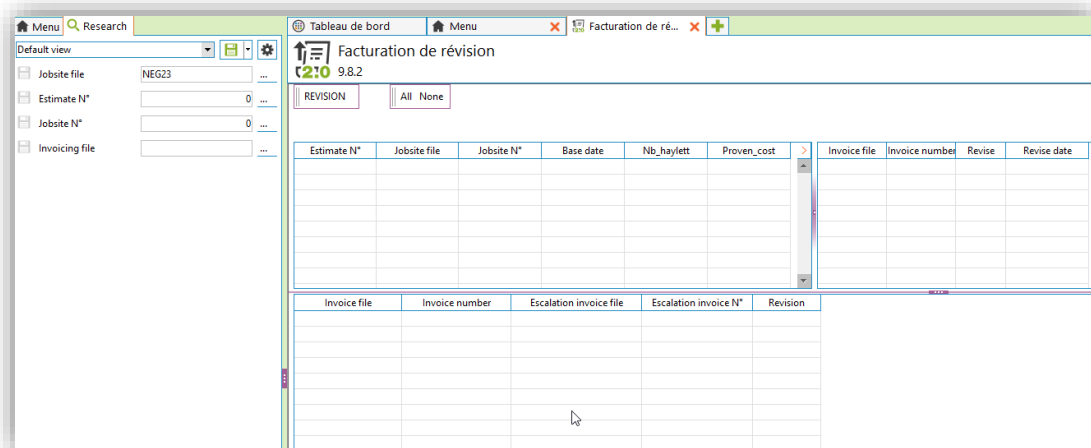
Menu Research

Default view

Jobsite file NEG23 ...
Estimate N° 0 ...
Jobsite N° 0 ...
Invoicing file ...

Tableau de bord Menu Facturation de ré...

Facturation de révision
2:0 9.8.2

REVISION All None

| Estimate N° | Jobsite file | Jobsite N° | Base date | Nb_haylett | Proven_cost |
|---|---|---|---|---|---|

| Invoice file | Invoice number | Revise | Revise date |
|---|---|---|---|

| Invoice file | Invoice number | Escalation invoice file | Escalation invoice N° | Revision |
|---|---|---|---|---|